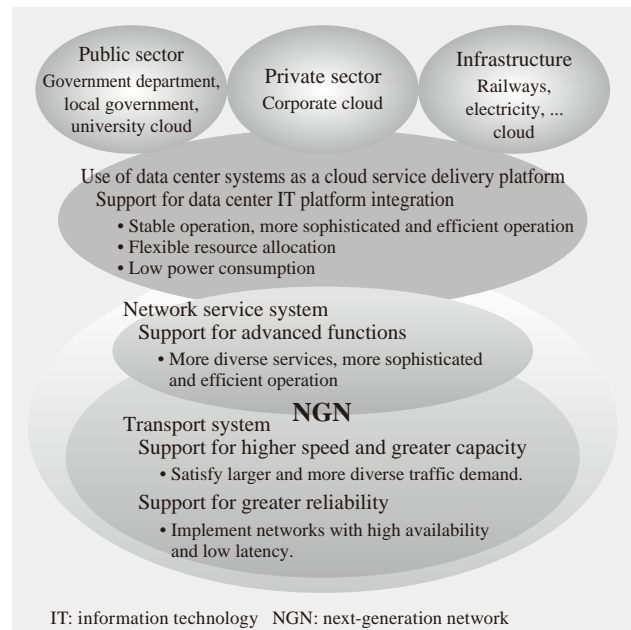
Public sector
Government department, local government, university cloud

Private sector
Corporate cloud

Infrastructure
Railways, electricity, ... cloud

Use of data center systems as a cloud service delivery platform
Support for data center IT platform integration
• Stable operation, more sophisticated and efficient operation
• Flexible resource allocation
• Low power consumption

Network service system
Support for advanced functions
• More diverse services, more sophisticated and efficient operation

NGN

Transport system
Support for higher speed and greater capacity
• Satisfy larger and more diverse traffic demand.
Support for greater reliability
• Implement networks with high availability and low latency.

IT: information technology NGN: next-generation network